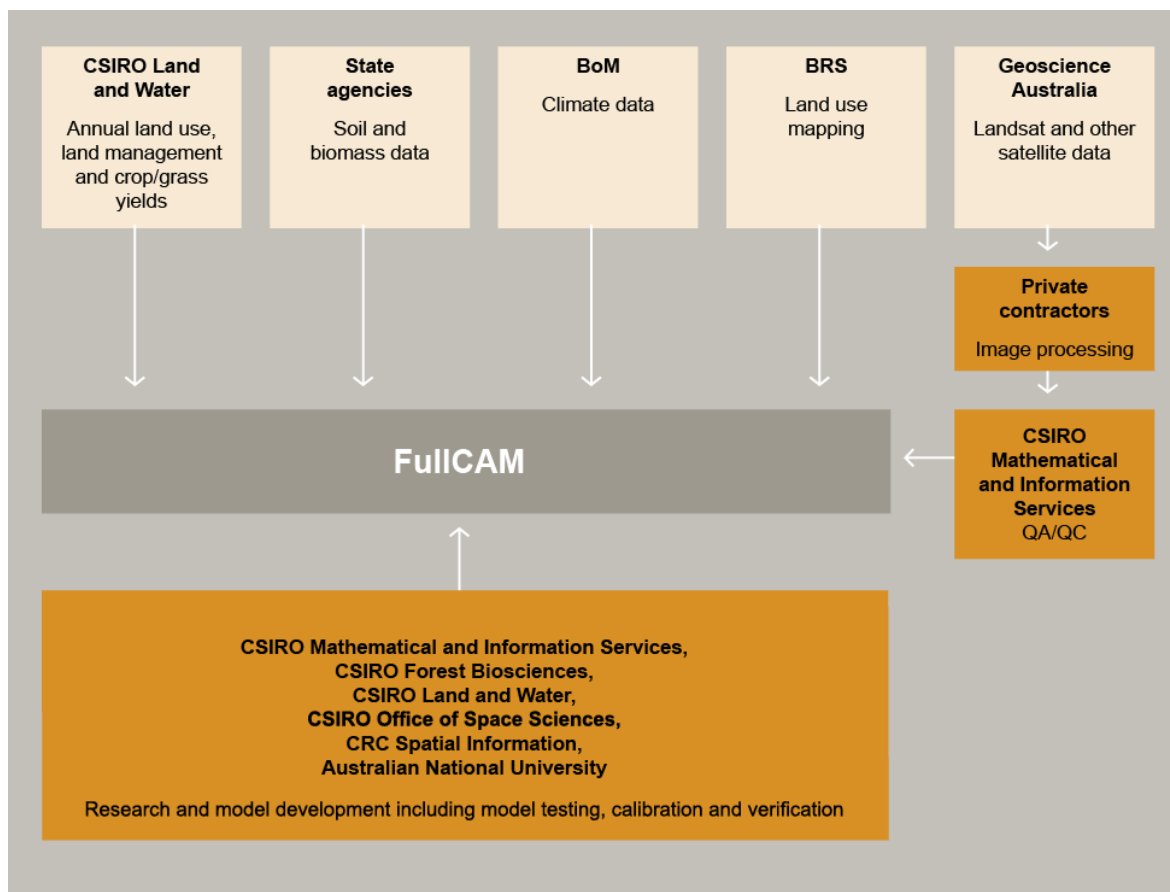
CSIRO Land and Water
Annual land use, land management and crop/grass yields

State agencies
Soil and biomass data

BoM
Climate data

BRS
Land use mapping

Geoscience Australia
Landsat and other satellite data

Private contractors
Image processing

FullCAM

CSIRO Mathematical and Information Services
QA/QC

CSIRO Mathematical and Information Services,
CSIRO Forest Biosciences,
CSIRO Land and Water,
CSIRO Office of Space Sciences,
CRC Spatial Information,
Australian National University

Research and model development including model testing, calibration and verification